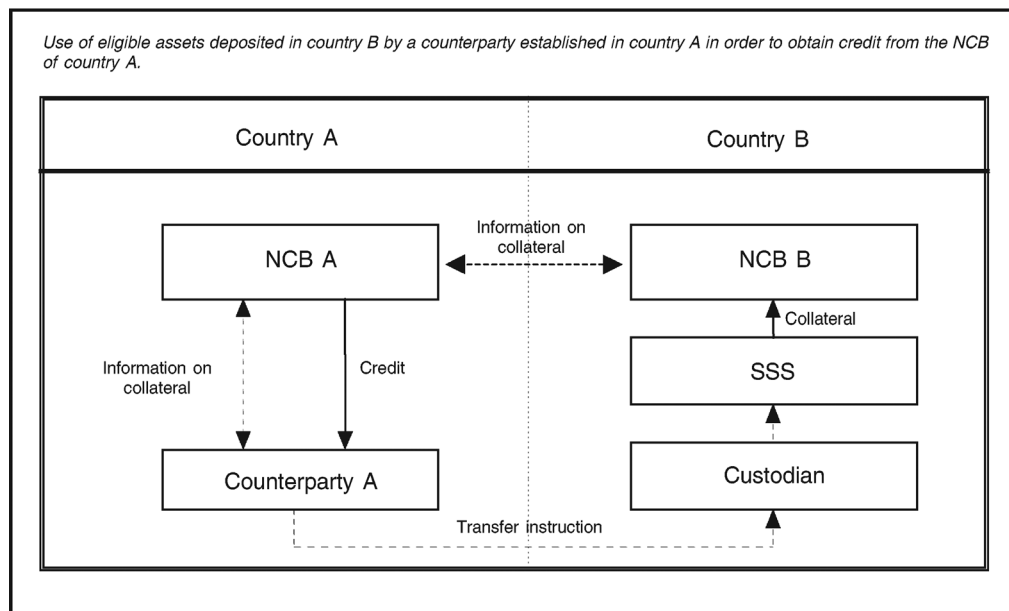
Use of eligible assets deposited in country B by a counterparty established in country A in order to obtain credit from the NCB of country A.

Country A

Country B

Information on collateral

NCB A

NCB B

Collateral

Information on collateral

Credit

SSS

Counterparty A

Custodian

Transfer instruction